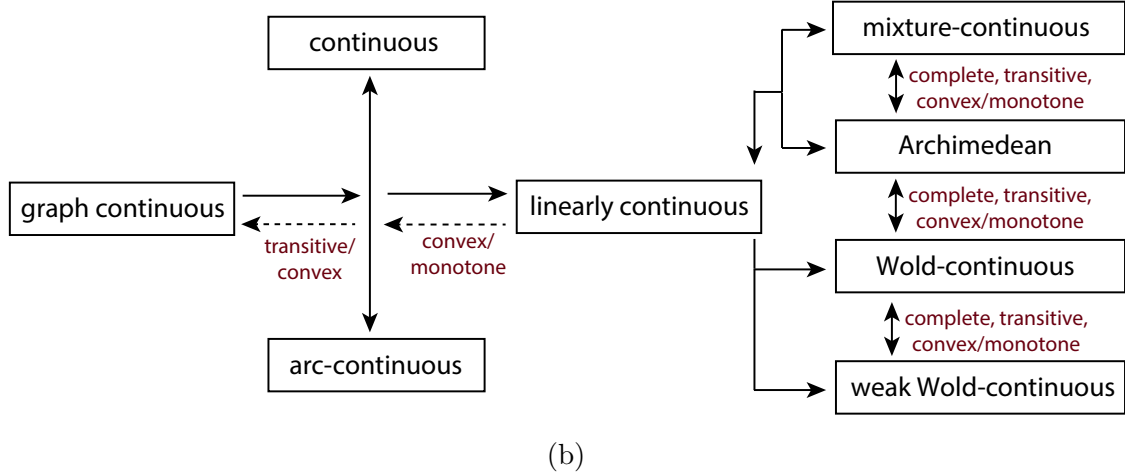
continuous

mixture-continuous

complete, transitive, convex/monotone

Archimedean

graph continuous

linearly continuous

complete, transitive, convex/monotone

transitive/ convex

convex/ monotone

Wold-continuous

complete, transitive, convex/monotone

arc-continuous

weak Wold-continuous

(b)